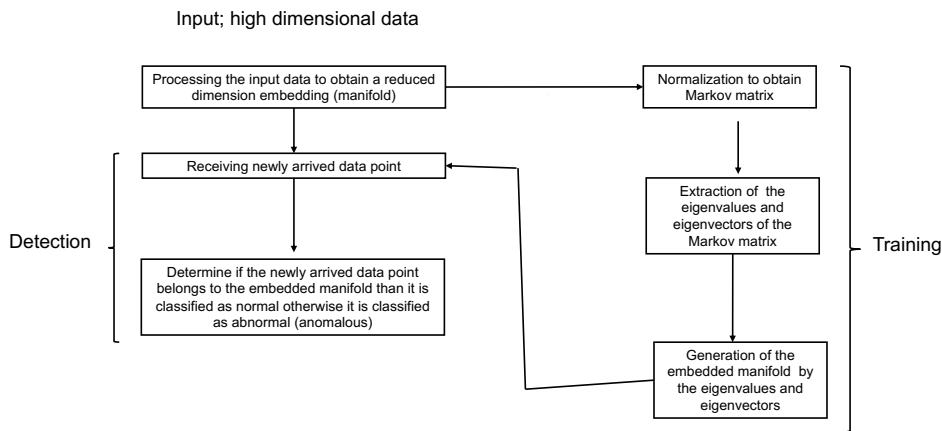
Input; high dimensional data

Processing the input data to obtain a reduced dimension embedding (manifold)

Normalization to obtain Markov matrix

Receiving newly arrived data point

Extraction of the eigenvalues and eigenvectors of the Markov matrix

Detection

Training

Determine if the newly arrived data point belongs to the embedded manifold than it is classified as normal otherwise it is classified as abnormal (anomalous)

Generation of the embedded manifold by the eigenvalues and eigenvectors